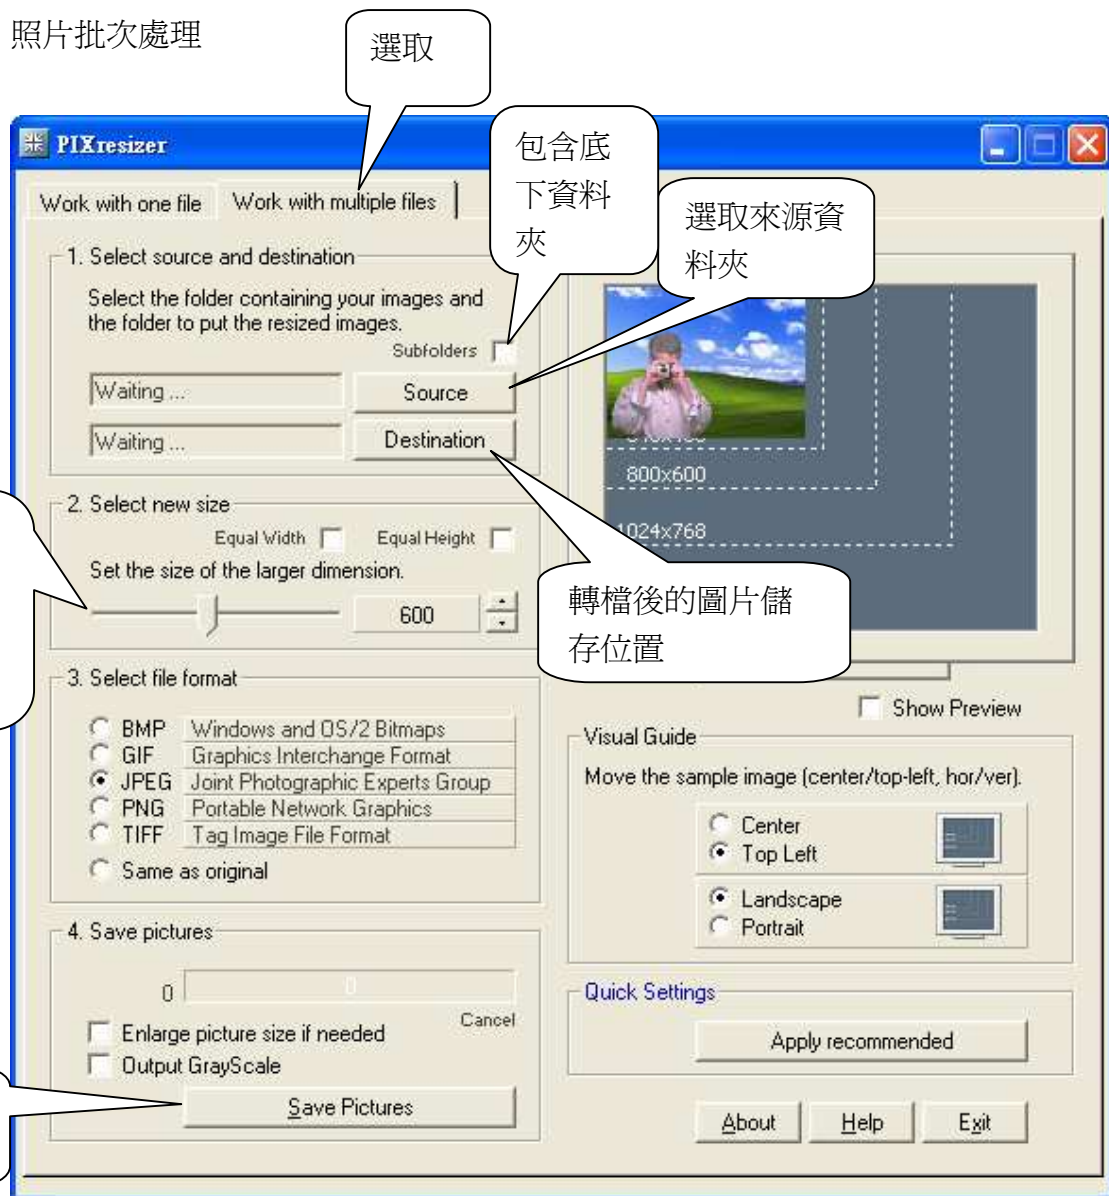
照片批次處理

選取

PIXresizer

包含底下資料夾

選取來源資料夾

Work with one file | Work with multiple files

1. Select source and destination

Select the folder containing your images and the folder to put the resized images.

Subfolders

Waiting ...

Source

Waiting ...

Destination

800x600

1024x768

2. Select new size

Equal Width

Equal Height

Set the size of the larger dimension.

600

轉檔後的圖片儲存位置

3. Select file format

BMP Windows and OS/2 Bitmaps
GIF Graphics Interchange Format
JPEG Joint Photographic Experts Group
PNG Portable Network Graphics
TIFF Tag Image File Format
Same as original

Show Preview

Visual Guide

Move the sample image (center/top-left, hor/ver).

Center
Top Left

Landscape
Portrait

4. Save pictures

0

0

Cancel

Enlarge picture size if needed

Output GrayScale

Save Pictures

Quick Settings

Apply recommended

About

Help

Exit